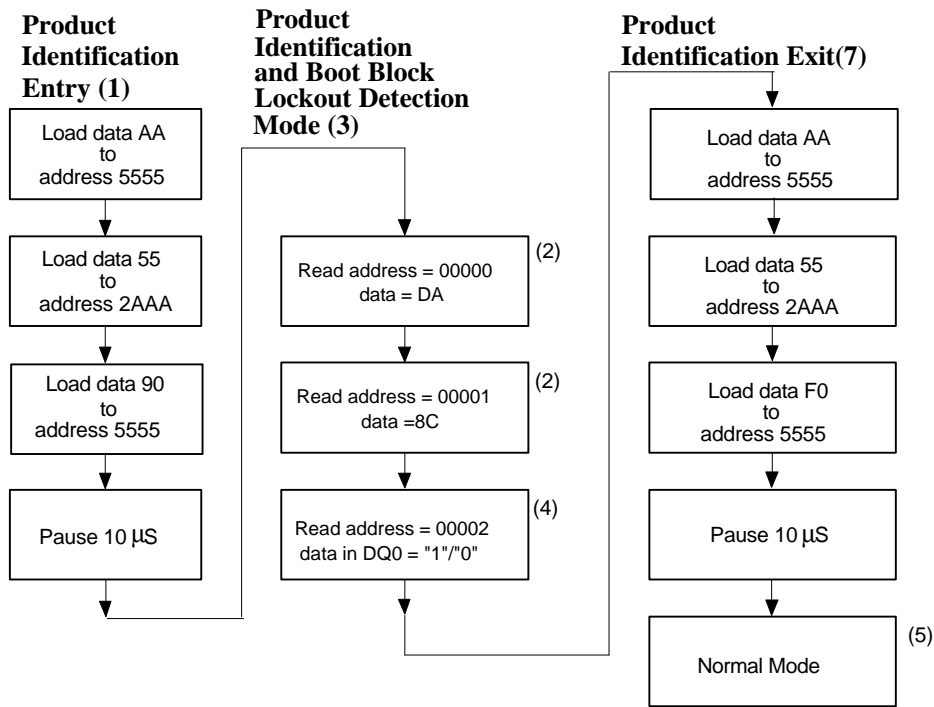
Product Identification Entry (1)

Load data AA to address 5555

Load data 55 to address 2AAA

Load data 90 to address 5555

Pause 10 µS

Product Identification and Boot Block Lockout Detection Mode (3)

Read address = 00000 data = DA

(2)

Read address = 00001 data =8C

(2)

Read address = 00002 data in DQ0 = "1"/"0"

(4)

Product Identification Exit(7)

Load data AA to address 5555

Load data 55 to address 2AAA

Load data F0 to address 5555

Pause 10 µS

Normal Mode

(5)